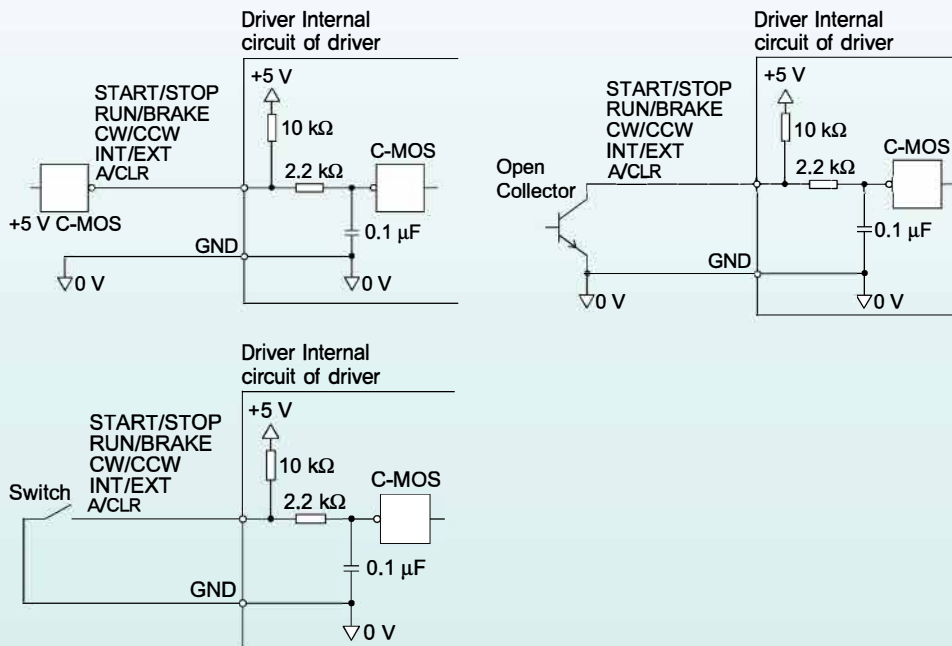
Driver Internal circuit of driver

+5 V

START/STOP
RUN/BRAKE
CW/CCW
INT/EXT
A/CLR

10 kΩ

2.2 kΩ

C-MOS

+5 V C-MOS

GND

0.1 μF

0 V

0 V

Driver Internal circuit of driver

+5 V

START/STOP
RUN/BRAKE
CW/CCW
INT/EXT
A/CLR

10 kΩ

2.2 kΩ

C-MOS

Open Collector

0.1 μF

GND

0 V

0 V

Driver Internal circuit of driver

+5 V

START/STOP
RUN/BRAKE
CW/CCW
INT/EXT
A/CLR

10 kΩ

C-MOS

Switch

2.2 kΩ

0.1 μF

GND

0 V